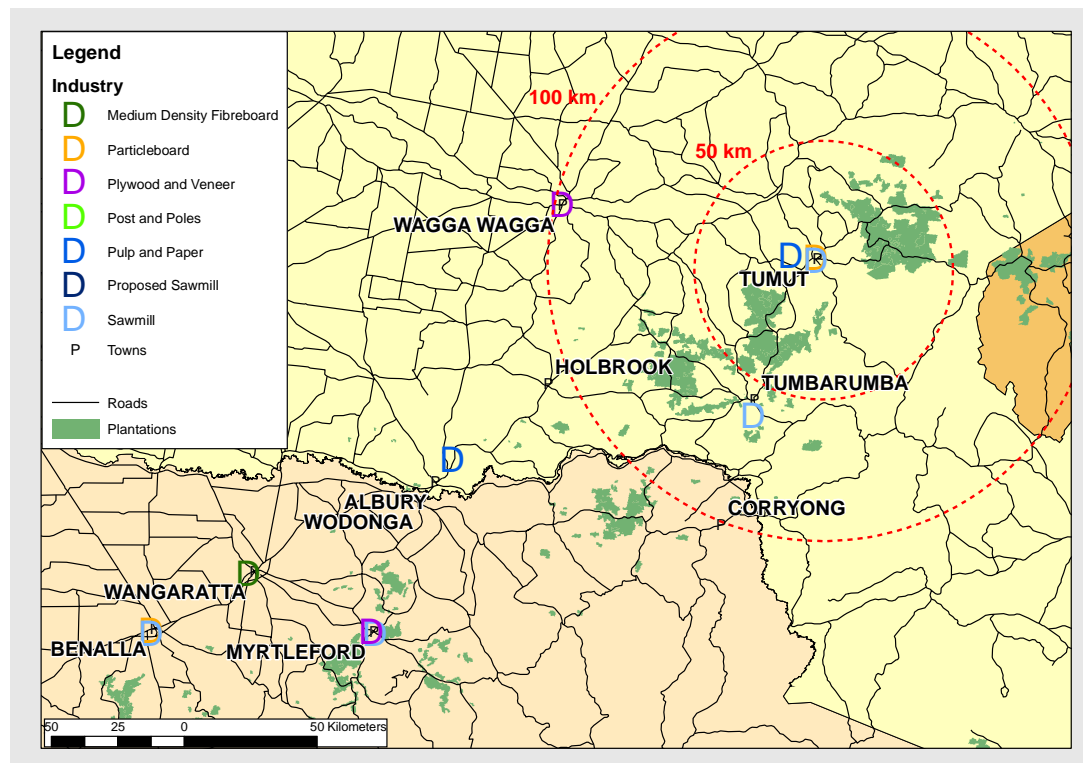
Legend
Industry
D Medium Density Fibreboard
D Particleboard
D Plywood and Veneer
D Post and Poles
D Pulp and Paper
D Proposed Sawmill
D Sawmill
P Towns
Roads
Plantations

100 km
50 km
WAGGA WAGGA
TUMUT
HOLBROOK
TUMBARUMBA
ALBURY
WODONGA
CORRYONG
WANGARATTA
BENALLA
MYRTLEFORD

50 25 0 50 Kilometers